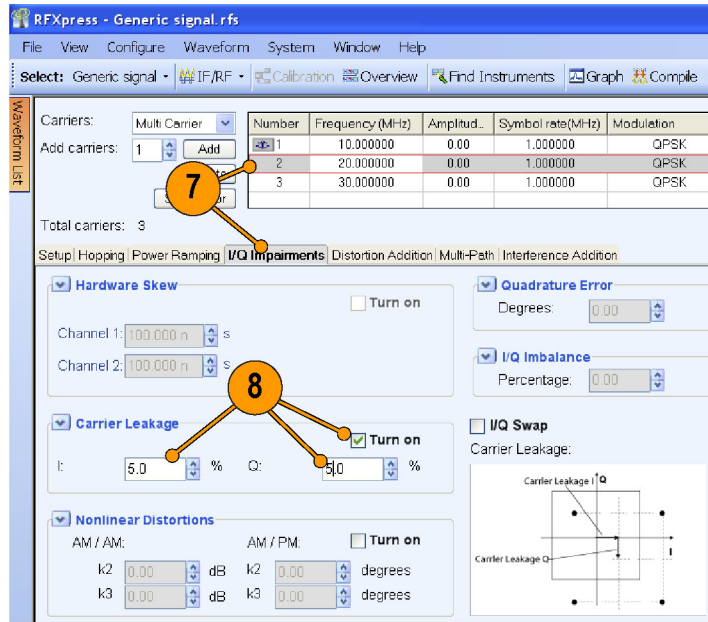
RFXpress - Generic signal.rfs

File View Configure Waveform System Window Help

Select: Generic signal IF/RF Calibration Overview Find Instruments Graph Compile

Waveform List

Carriers: Multi Carrier
Add carriers: 1 Add

| Number | Frequency (MHz) | Amplitud.. | Symbol rate(MHz) | Modulation |
|---|---|---|---|---|
| 1 | 10.000000 | 0.00 | 1.000000 | QPSK |
| 2 | 20.000000 | 0.00 | 1.000000 | QPSK |
| 3 | 30.000000 | 0.00 | 1.000000 | QPSK |

7

S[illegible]r

Total carriers: 3

Setup Hopping Power Ramping I/Q Impairments Distortion Addition Multi-Path Interference Addition

Hardware Skew
Turn on
Channel 1: 100.000 n s
Channel 2: 100.000 n s

Quadrature Error
Degrees: 0.00

I/Q Imbalance
Percentage: 0.00

8

Carrier Leakage
Turn on
I: 5.0 % Q: 5.0 %

I/Q Swap
Carrier Leakage:

Carrier Leakage I
Q
I
Carrier Leakage Q

Nonlinear Distortions
AM / AM: AM / PM: Turn on
k2 0.00 dB k2 0.00 degrees
k3 0.00 dB k3 0.00 degrees